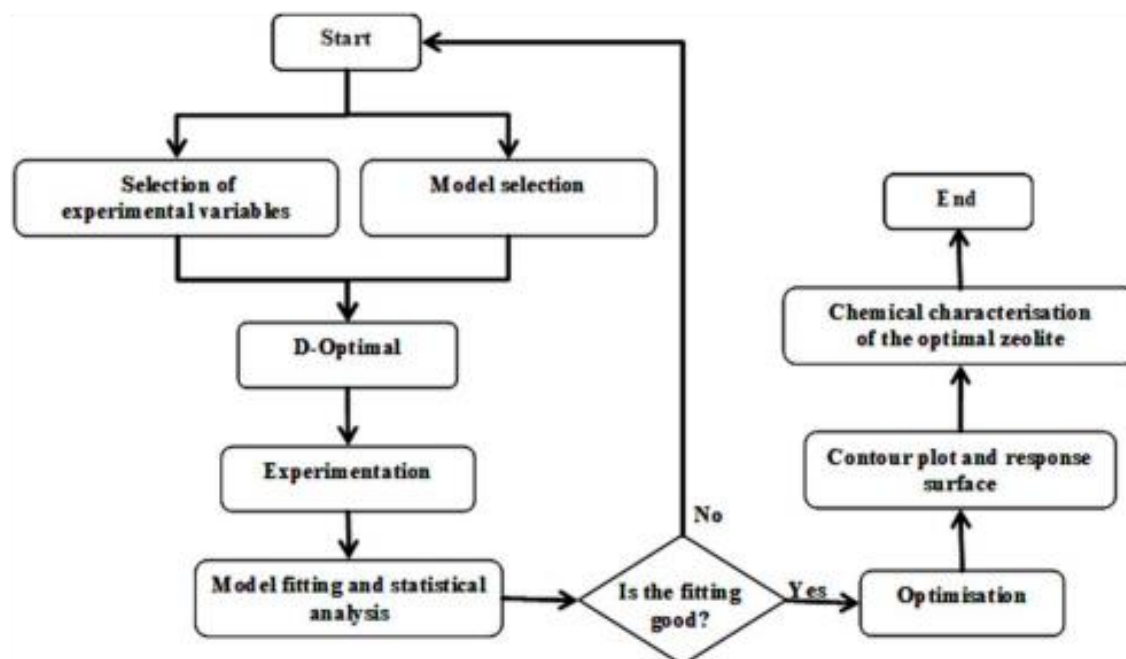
Start

Selection of experimental variables

Model selection

D-Optimal

Experimentation

Model fitting and statistical analysis

Is the fitting good?

No

Yes

Optimisation

Contour plot and response surface

Chemical characterisation of the optimal zeolite

End